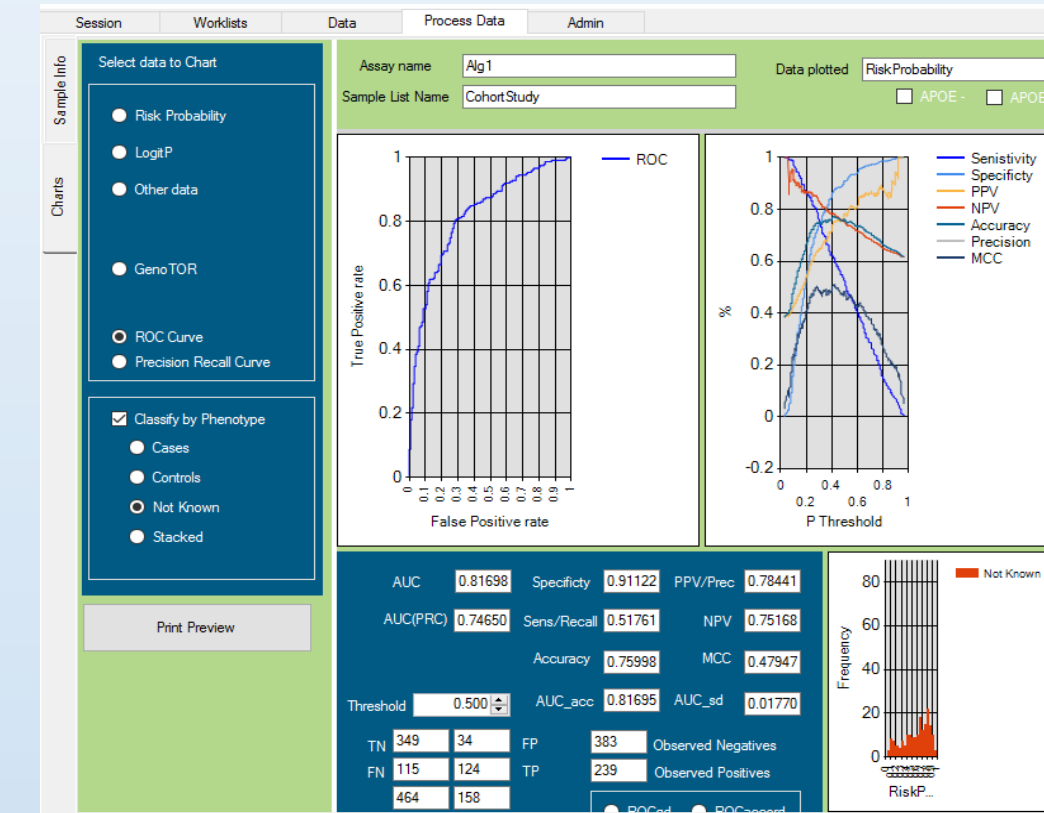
Session Worklists Data Process Data Admin

Sample Info

Charts

Select data to Chart

Risk Probability

LogitP

Other data

GenoTOR

ROC Curve

Precision Recall Curve

Classify by Phenotype

Cases

Controls

Not Known

Stacked

Print Preview

Assay name Alg1

Sample List Name CohortStudy

Data plotted RiskProbability

APOE - APOE

ROC

True Positive rate

False Positive rate

1 0.8 0.6 0.4 0.2 0

0 0.1 0.2 0.3 0.4 0.5 0.6 0.7 0.8 0.9 1

Senistivity
Specificty
PPV
NPV
Accuracy
Precision
MCC

%

1 0.8 0.6 0.4 0.2 0 -0.2

0 0.2 0.4 0.6 0.8 1

P Threshold

| AUC | 0.81698 | Specficty | 0.91122 | PPV/Prec | 0.78441 |
|---|---|---|---|---|---|
| AUC(PRC) | 0.74650 | Sens/Recall | 0.51761 | NPV | 0.75168 |
| | | Accuracy | 0.75998 | MCC | 0.47947 |
| Threshold | 0.500 | AUC_acc | 0.81695 | AUC_sd | 0.01770 |

| TN | 349 | 34 | FP | 383 | Observed Negatives |
|---|---|---|---|---|---|
| FN | 115 | 124 | TP | 239 | Observed Positives |
| | 464 | 158 | | | |

ROCsd ROCaccord

Not Known

Frequency

80 60 40 20 0

RiskP...